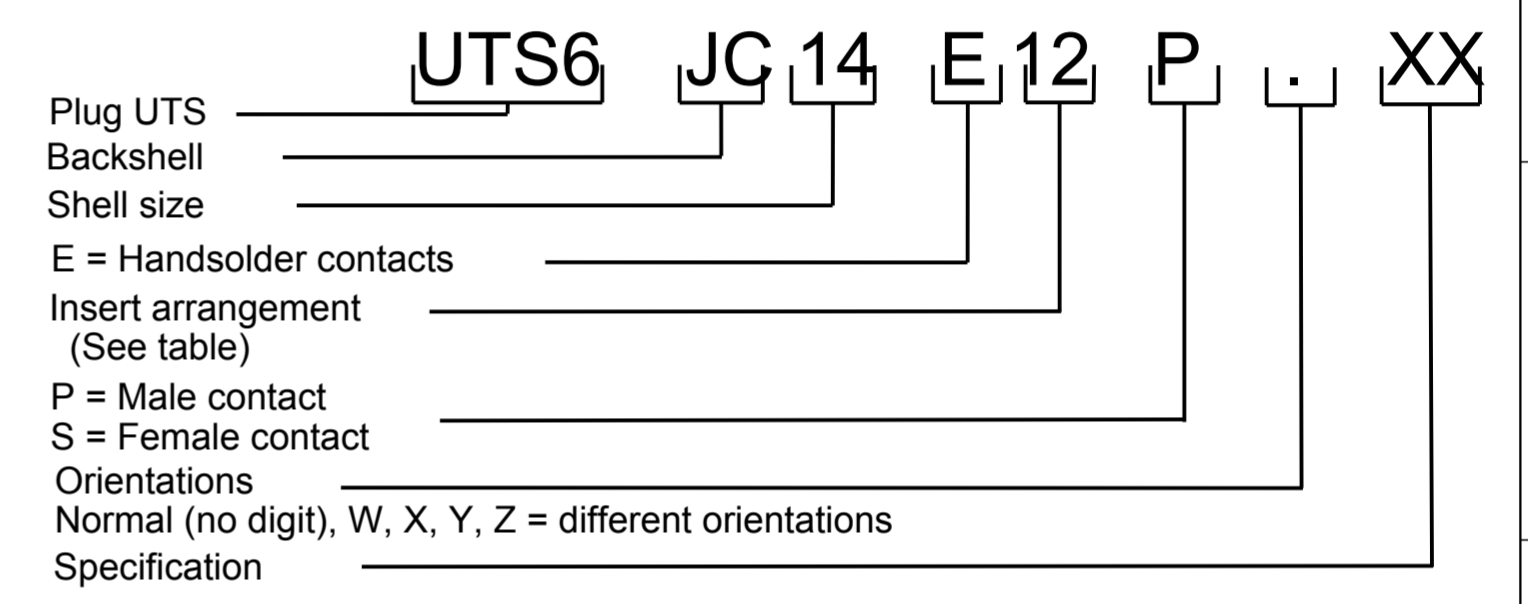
UTS6 JC 14 E 12 P . XX

Plug UTS
Backshell
Shell size
E = Handsolder contacts
Insert arrangement
(See table)
P = Male contact
S = Female contact
Orientations
Normal (no digit), W, X, Y, Z = different orientations
Specification